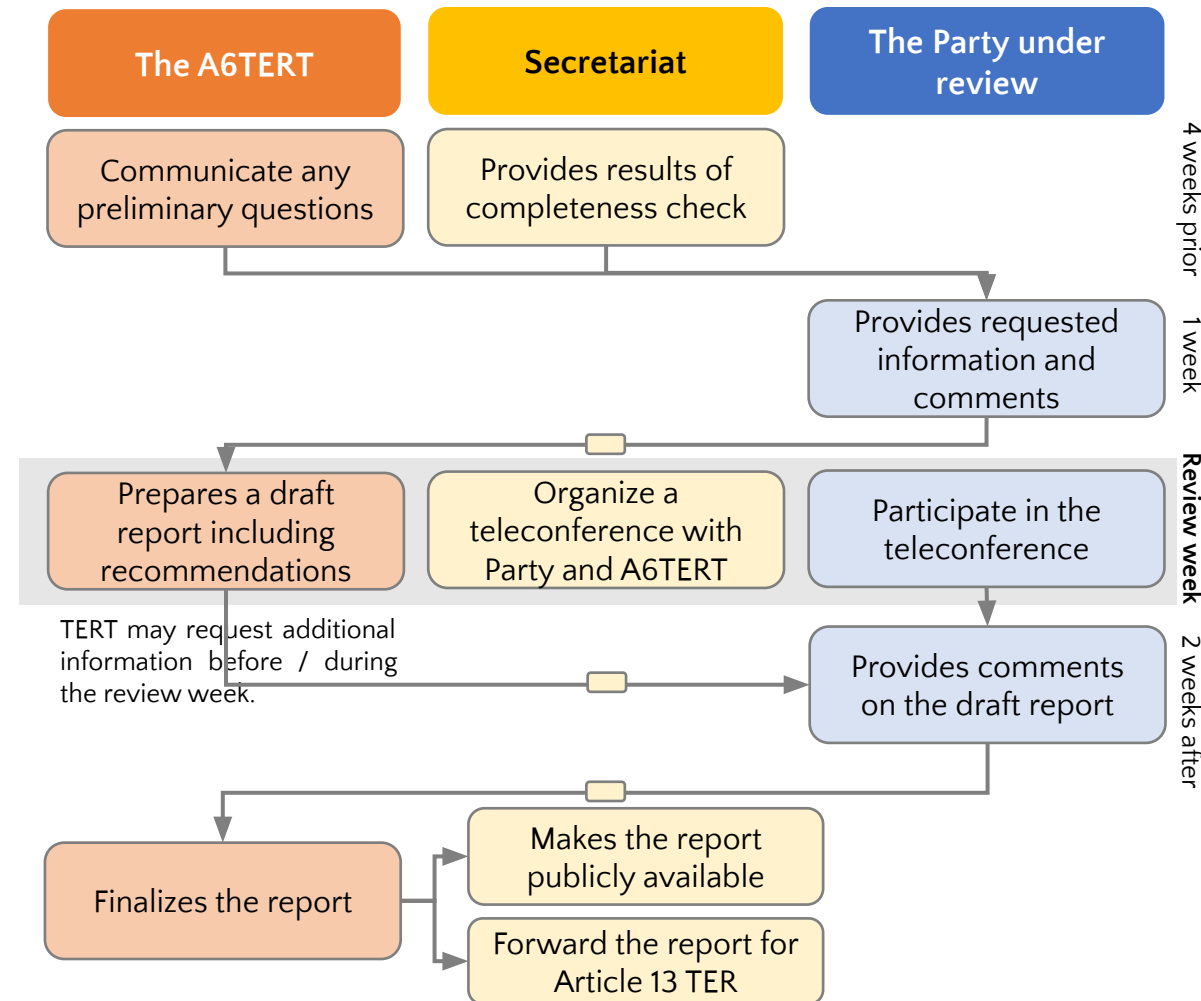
The A6TERT

Secretariat

The Party under review

4 weeks prior

Communicate any preliminary questions

Provides results of completeness check

1 week

Provides requested information and comments

Review week

Prepares a draft report including recommendations

Organize a teleconference with Party and A6TERT

Participate in the teleconference

2 weeks after

TERT may request additional information before / during the review week.

Provides comments on the draft report

Finalizes the report

Makes the report publicly available

Forward the report for Article 13 TER